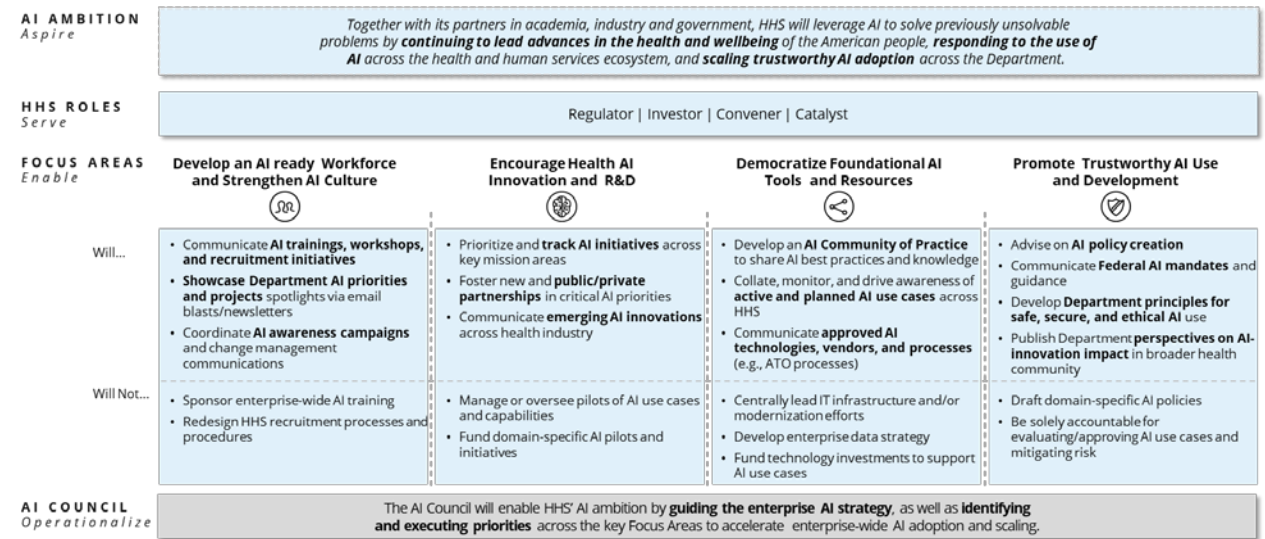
AI AMBITION
Aspire

Together with its partners in academia, industry and government, HHS will leverage AI to solve previously unsolvable problems by continuing to lead advances in the health and wellbeing of the American people, responding to the use of AI across the health and human services ecosystem, and scaling trustworthy AI adoption across the Department.

HHS ROLES
Serve

Regulator | Investor | Convener | Catalyst

FOCUS AREAS
Enable

| | Develop an AI ready Workforce and Strengthen AI Culture | Encourage Health AI Innovation and R&D | Democratize Foundational AI Tools and Resources | Promote Trustworthy AI Use and Development |
|---|---|---|---|---|
| Will... | • Communicate AI trainings, workshops, and recruitment initiatives<br>• Showcase Department AI priorities and projects spotlights via email blasts/newsletters<br>• Coordinate AI awareness campaigns and change management communications | • Prioritize and track AI initiatives across key mission areas<br>• Foster new and public/private partnerships in critical AI priorities<br>• Communicate emerging AI innovations across health industry | • Develop an AI Community of Practice to share AI best practices and knowledge<br>• Collate, monitor, and drive awareness of active and planned AI use cases across HHS<br>• Communicate approved AI technologies, vendors, and processes (e.g., ATO processes) | • Advise on AI policy creation<br>• Communicate Federal AI mandates and guidance<br>• Develop Department principles for safe, secure, and ethical AI use<br>• Publish Department perspectives on AI-innovation impact in broader health community |
| Will Not... | • Sponsor enterprise-wide AI training<br>• Redesign HHS recruitment processes and procedures | • Manage or oversee pilots of AI use cases and capabilities<br>• Fund domain-specific AI pilots and initiatives | • Centrally lead IT infrastructure and/or modernization efforts<br>• Develop enterprise data strategy<br>• Fund technology investments to support AI use cases | • Draft domain-specific AI policies<br>• Be solely accountable for evaluating/approving AI use cases and mitigating risk |

AI COUNCIL
Operationalize

The AI Council will enable HHS' AI ambition by guiding the enterprise AI strategy, as well as identifying and executing priorities across the key Focus Areas to accelerate enterprise-wide AI adoption and scaling.